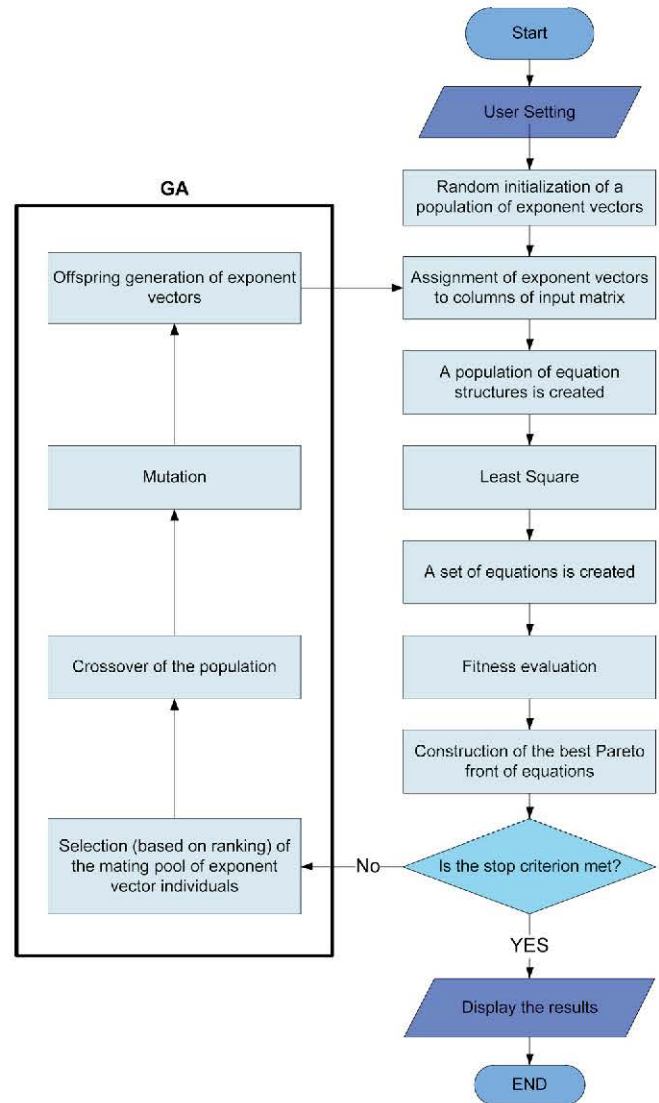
Start

User Setting

GA

Random initialization of a population of exponent vectors

Offspring generation of exponent vectors

Assignment of exponent vectors to columns of input matrix

A population of equation structures is created

Mutation

Least Square

A set of equations is created

Crossover of the population

Fitness evaluation

Construction of the best Pareto front of equations

Selection (based on ranking) of the mating pool of exponent vector individuals

No

Is the stop criterion met?

YES

Display the results

END